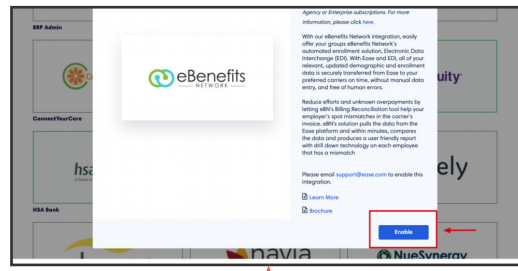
BBP Admin

ConnectYourCare

HSA Bank

Agency or Enterprise subscriptions. For more information, please click here.

eBenefits NETWORK

With our eBenefits Network integration, easily offer your groups eBenefits Network's automated enrollment solution, Electronic Data Interchange (EDI). With Ease and EDI, all of your relevant, updated demographic and enrollment data is securely transferred from Ease to your preferred carriers on time, without manual data entry, and free of human errors.

Reduce efforts and unknown overpayments by letting eBN's Billing Reconciliation tool help your employer's spot mismatches in the carrier's invoice. eBN's solution pulls the data from the Ease platform and within minutes, compares the data and produces a user friendly report with drill down technology on each employee that has a mismatch

Please email support@ease.com to enable this integration.

Learn More

Brochure

Enable

hsa

uity

ely

navia

NueSynergy